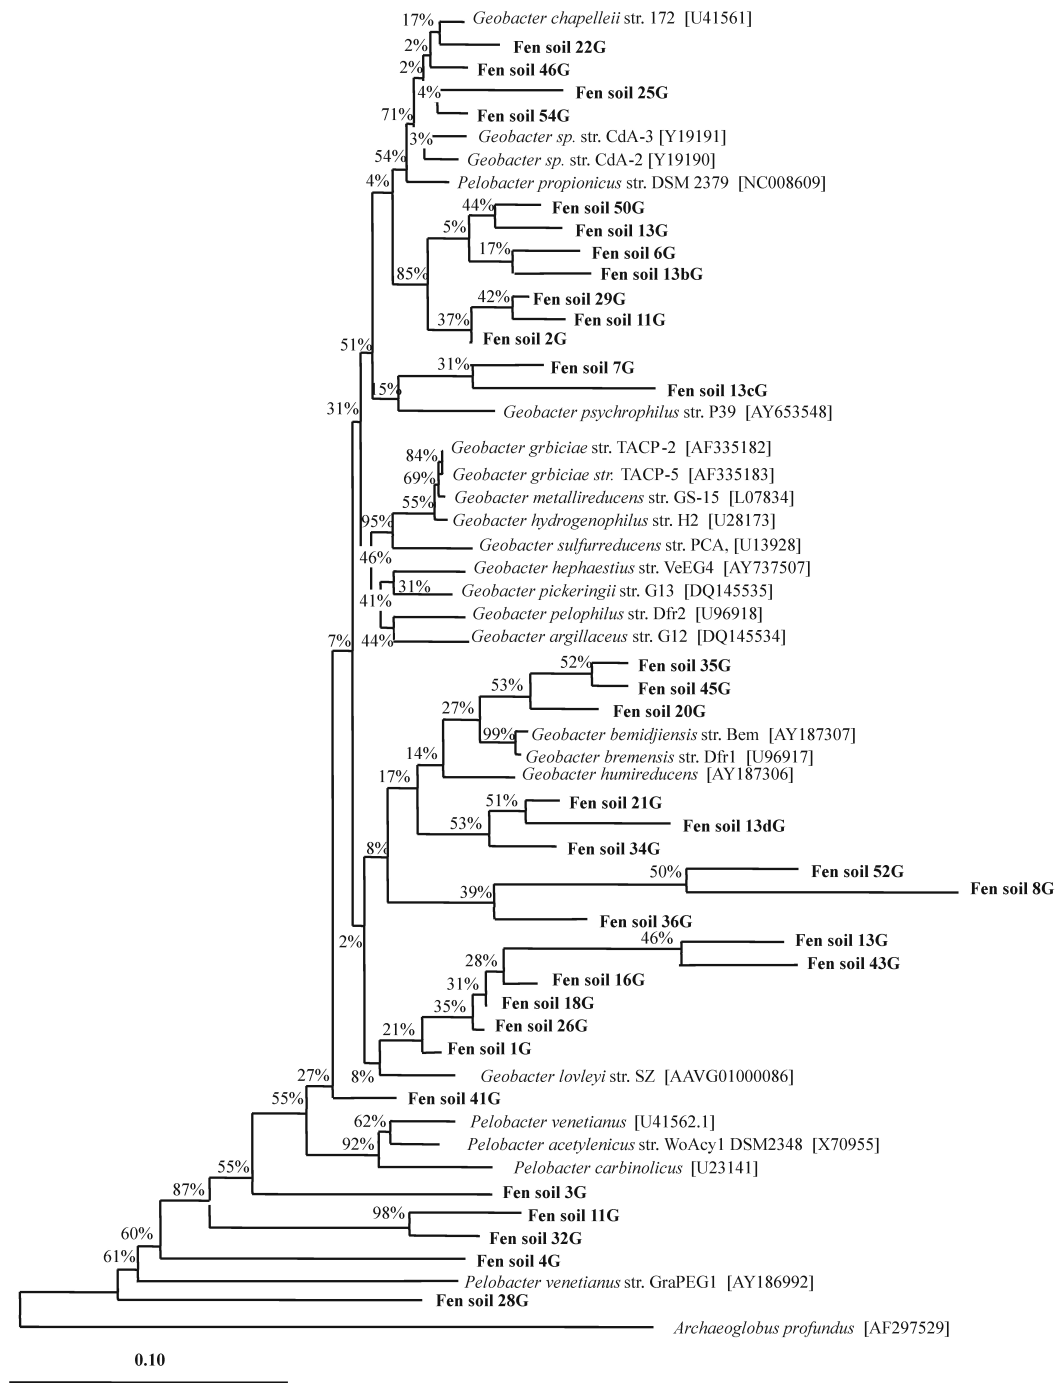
17% Geobacter chapelleii str. 172 [U41561]
2% Fen soil 22G
2% Fen soil 46G
4% Fen soil 25G
Fen soil 54G
71% 3% Geobacter sp. str. CdA-3 [Y19191]
Geobacter sp. str. CdA-2 [Y19190]
54% Pelobacter propionicus str. DSM 2379 [NC008609]
4%
44% Fen soil 50G
5% Fen soil 13G
17% Fen soil 6G
85% Fen soil 13bG
42% Fen soil 29G
37% Fen soil 11G
Fen soil 2G
51%
31% Fen soil 7G
15% Fen soil 13cG
31% Geobacter psychrophilus str. P39 [AY653548]
84% Geobacter grbiciae str. TACP-2 [AF335182]
69% Geobacter grbiciae str. TACP-5 [AF335183]
Geobacter metallireducens str. GS-15 [L07834]
55% Geobacter hydrogenophilus str. H2 [U28173]
95%
Geobacter sulfurreducens str. PCA, [U13928]
46% Geobacter hephaestius str. VeEG4 [AY737507]
31% Geobacter pickeringii str. G13 [DQ145535]
41% Geobacter pelophilus str. Dfr2 [U96918]
44% Geobacter argillaceus str. G12 [DQ145534]
7%
52% Fen soil 35G
53% Fen soil 45G
Fen soil 20G
27%
99% Geobacter bemidjiensis str. Bem [AY187307]
Geobacter bremensis str. Dfr1 [U96917]
14% Geobacter humireducens [AY187306]
17%
51% Fen soil 21G
Fen soil 13dG
53% Fen soil 34G
8%
50% Fen soil 52G
Fen soil 8G
39%
Fen soil 36G
2%
46% Fen soil 13G
28% Fen soil 43G
31% Fen soil 16G
Fen soil 18G
35% Fen soil 26G
21% Fen soil 1G
8% Geobacter lovleyi str. SZ [AAVG01000086]
27% Fen soil 41G
55%
62% Pelobacter venetianus [U41562.1]
92% Pelobacter acetylenicus str. WoAcy1 DSM2348 [X70955]
Pelobacter carbinolicus [U23141]
55%
87% Fen soil 3G
98% Fen soil 11G
Fen soil 32G
60%
Fen soil 4G
61%
Pelobacter venetianus str. GraPEG1 [AY186992]
Fen soil 28G
Archaeoglobus profundus [AF297529]
0.10